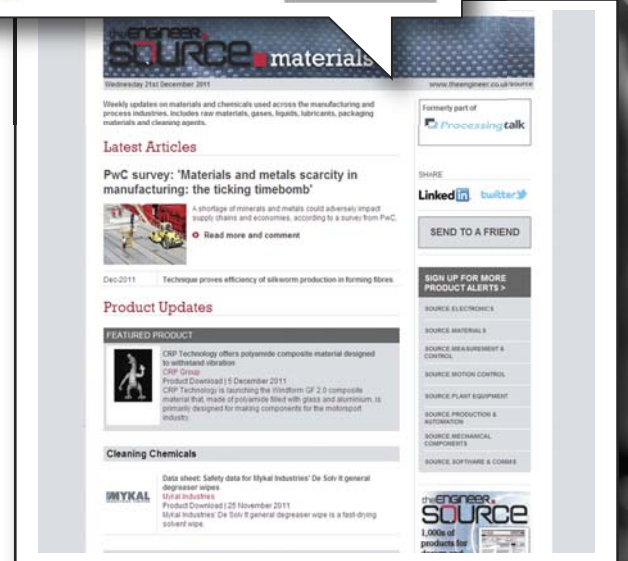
the ENGINEER SOURCE materials

Wednesday 21st December 2011

www.theengineer.co.uk/source

Weekly updates on materials and chemicals used across the manufacturing and process industries. Includes raw materials, gases, liquids, lubricants, packaging materials and cleaning agents.

Formerly part of

Processingtalk

Latest Articles

PwC survey: 'Materials and metals scarcity in manufacturing: the ticking timebomb'

A shortage of minerals and metals could adversely impact supply chains and economies, according to a survey from PwC.

Read more and comment

Dec-2011 Technique proves efficiency of silkworm production in forming fibres

SHARE

LinkedIn twitter

SEND TO A FRIEND

SIGN UP FOR MORE PRODUCT ALERTS >

SOURCE ELECTRONICS

SOURCE MATERIALS

SOURCE MEASUREMENT & CONTROL

SOURCE MOTION CONTROL

SOURCE PLANT EQUIPMENT

SOURCE PRODUCTION & AUTOMATION

SOURCE MECHANICAL COMPONENTS

SOURCE SOFTWARE & COMMS

Product Updates

FEATURED PRODUCT

CRP Technology offers polyamide composite material designed to withstand vibration

CRP Group

Product Download | 5 December 2011

CRP Technology is launching the Windform GF 2.0 composite material that, made of polyamide filled with glass and aluminium, is primarily designed for making components for the motorsport industry.

Cleaning Chemicals

Data sheet: Safety data for Mykal Industries' De Solv It general degreaser wipes

MYKAL

Mykal Industries

Product Download | 25 November 2011

Mykal Industries' De Solv It general degreaser wipe is a fast-drying solvent wipe.

the ENGINEER SOURCE

1,000s of products for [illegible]